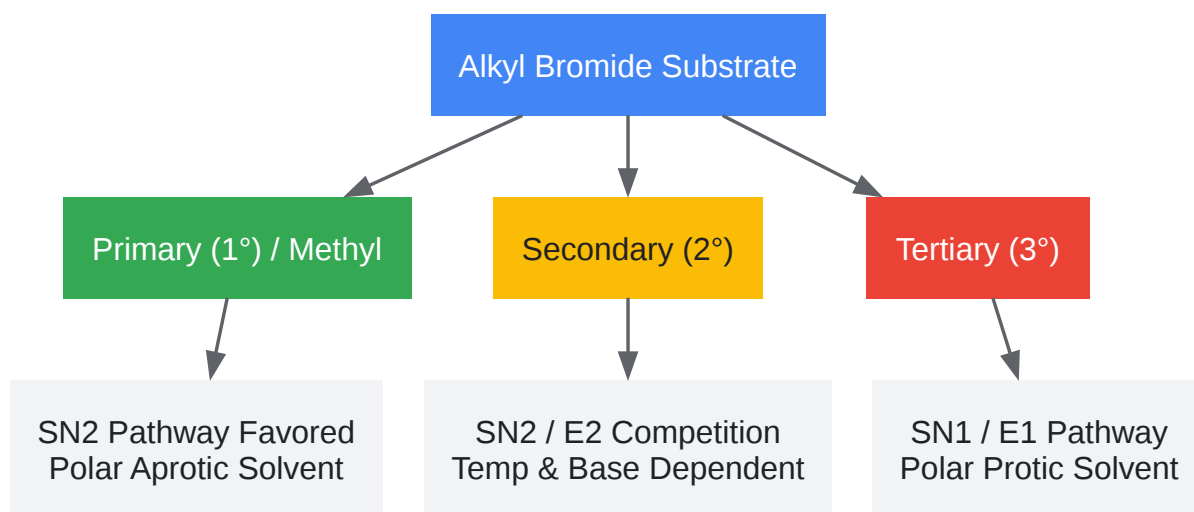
Alkyl Bromide Substrate

Primary (1°) / Methyl

Secondary (2°)

Tertiary (3°)

SN2 Pathway Favored
Polar Aprotic Solvent

SN2 / E2 Competition
Temp & Base Dependent

SN1 / E1 Pathway
Polar Protic Solvent